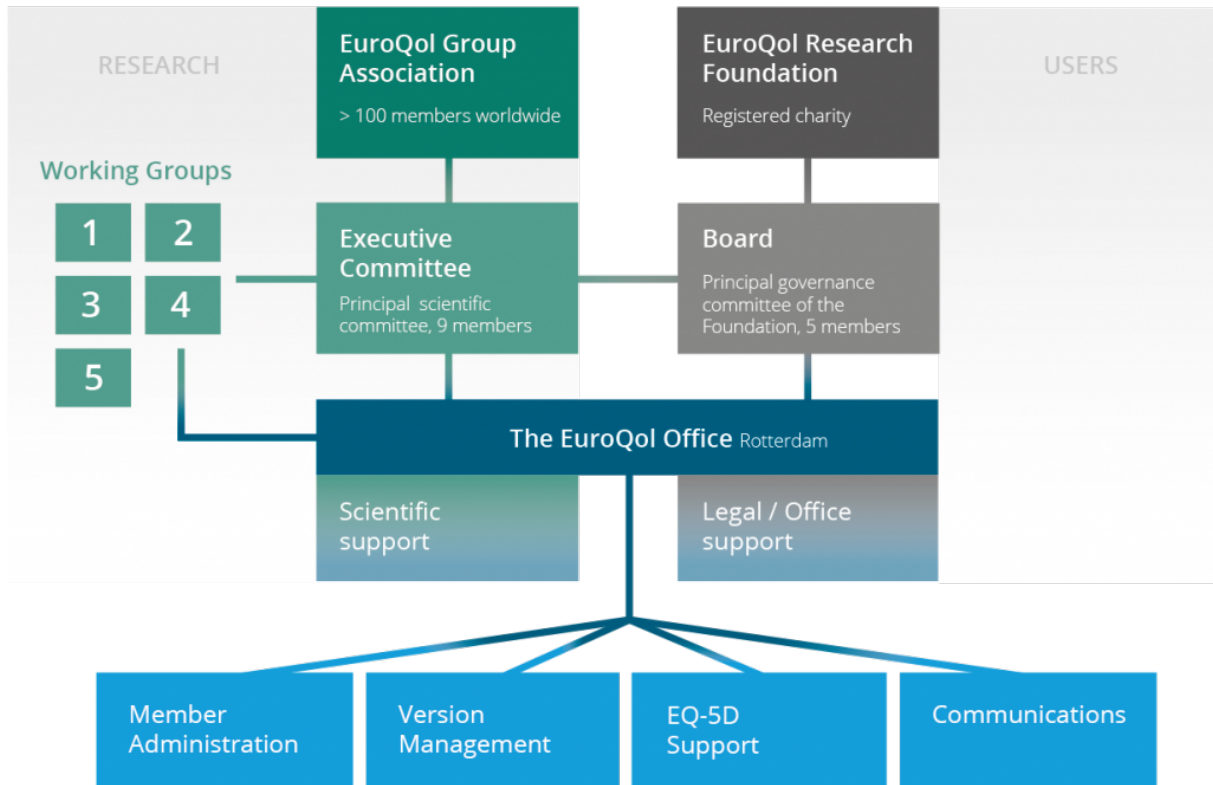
RESEARCH

EuroQol Group Association

> 100 members worldwide

EuroQol Research Foundation

Registered charity

USERS

Working Groups

1

2

3

4

5

Executive Committee

Principal scientific committee, 9 members

Board

Principal governance committee of the Foundation, 5 members

The EuroQol Office Rotterdam

Scientific support

Legal / Office support

Member Administration

Version Management

EQ-5D Support

Communications